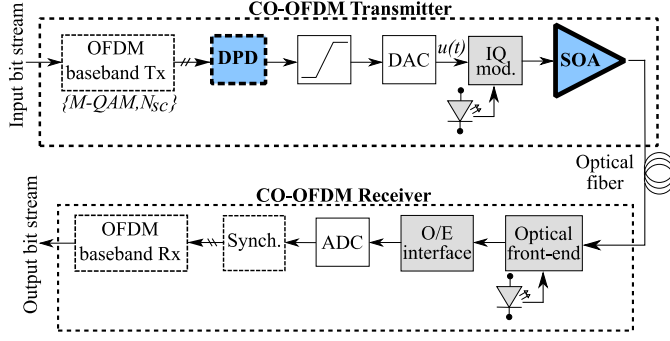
CO-OFDM Transmitter

Input bit stream

OFDM baseband Tx

$\{M\text{-}QAM, N_{SC}\}$

DPD

DAC

$u(t)$

IQ mod.

SOA

Optical fiber

CO-OFDM Receiver

Output bit stream

OFDM baseband Rx

Synch.

ADC

O/E interface

Optical front-end